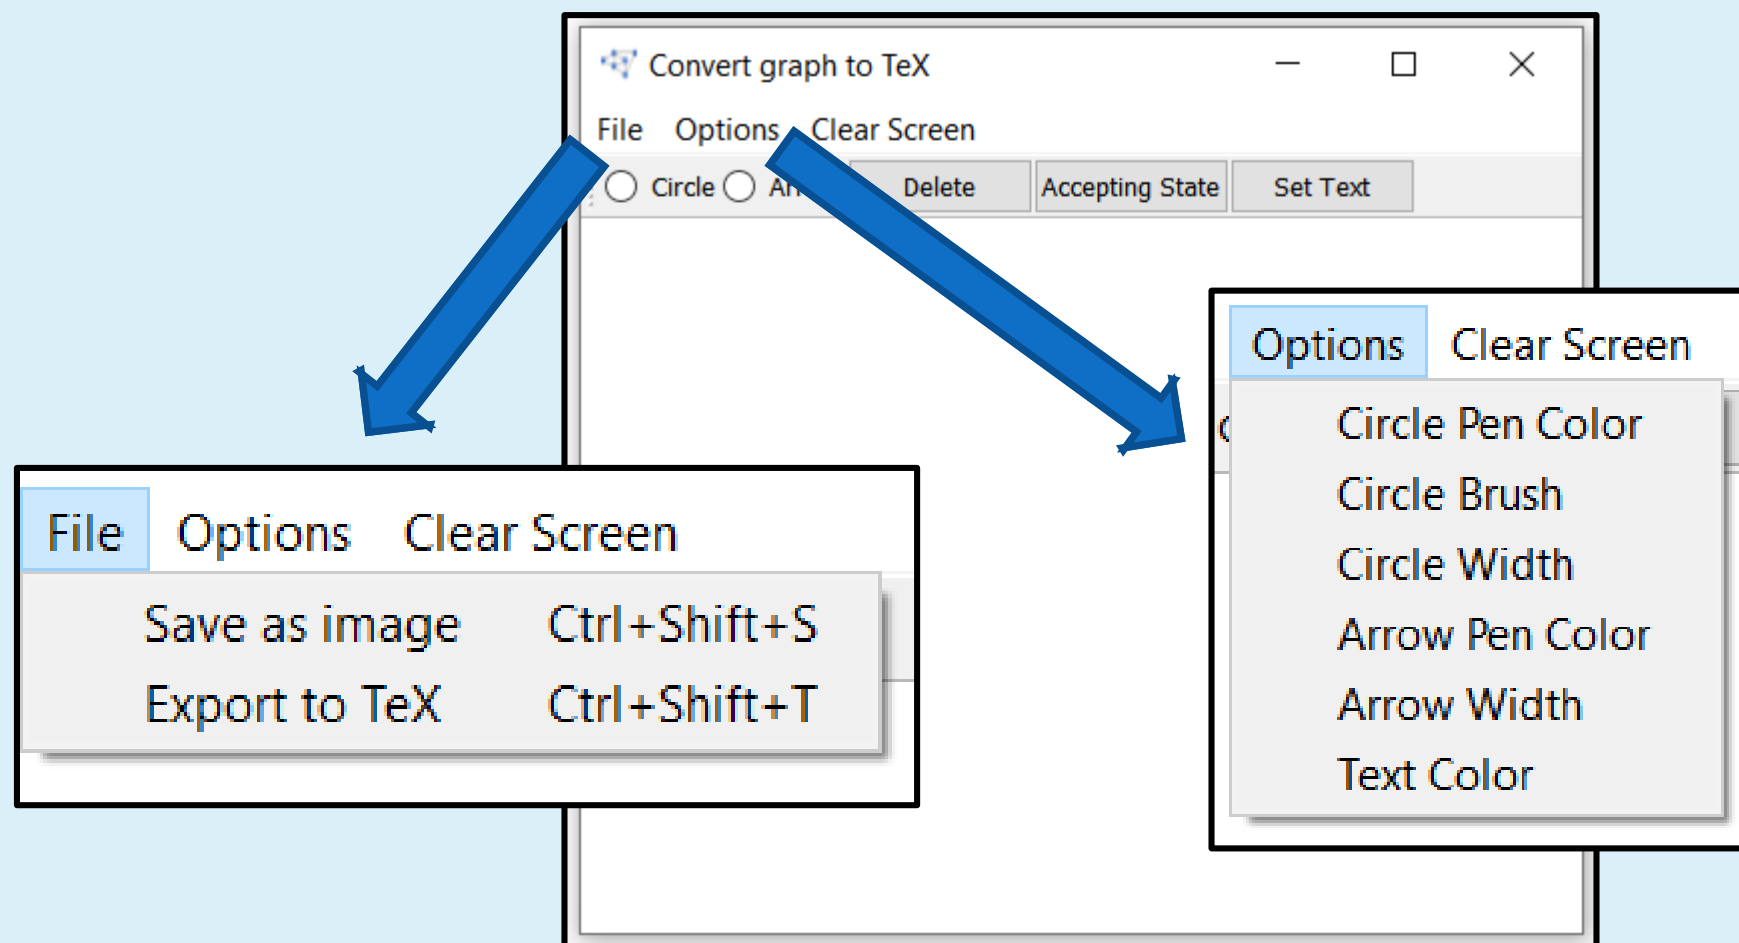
Convert graph to TeX

File Options Clear Screen

Circle Ar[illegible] Delete Accepting State Set Text

File Options Clear Screen

Save as image Ctrl+Shift+S
Export to TeX Ctrl+Shift+T

Options Clear Screen

Circle Pen Color
Circle Brush
Circle Width
Arrow Pen Color
Arrow Width
Text Color